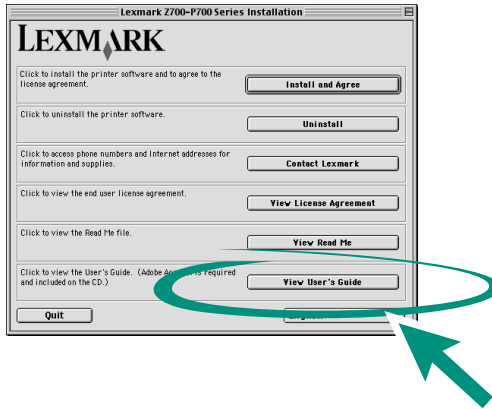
Lexmark Z700-P700 Series Installation

LEXMARK

Click to install the printer software and to agree to the license agreement.

Install and Agree

Click to uninstall the printer software.

Uninstall

Click to access phone numbers and Internet addresses for information and supplies.

Contact Lexmark

Click to view the end user license agreement.

View License Agreement

Click to view the Read Me file.

View Read Me

Click to view the User's Guide. (Adobe Ac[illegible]is required and included on the CD.)

View User's Guide

Quit

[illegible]